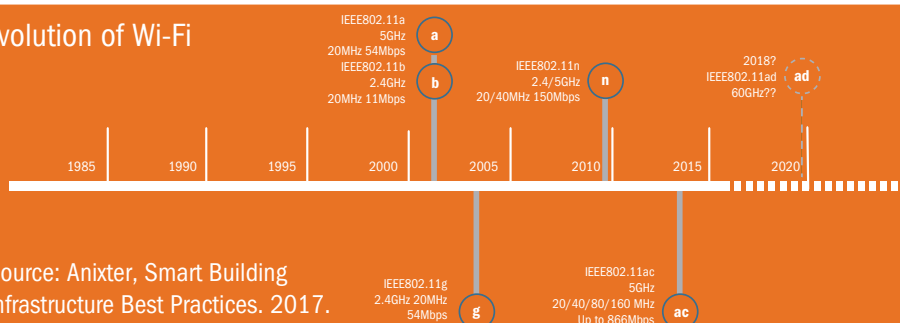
volution of Wi-Fi

IEEE802.11a
5GHz
20MHz 54Mbps

a

IEEE802.11b
2.4GHz
20MHz 11Mbps

b

IEEE802.11n
2.4/5GHz
20/40MHz 150Mbps

n

2018?
IEEE802.11ad
60GHz??

ad

1985 1990 1995 2000 2005 2010 2015 2020

ource: Anixter, Smart Building nfrastructure Best Practices. 2017.

IEEE802.11g
2.4GHz 20MHz
54Mbps

g

IEEE802.11ac
5GHz
20/40/80/160 MHz
Up to 866Mbps

ac